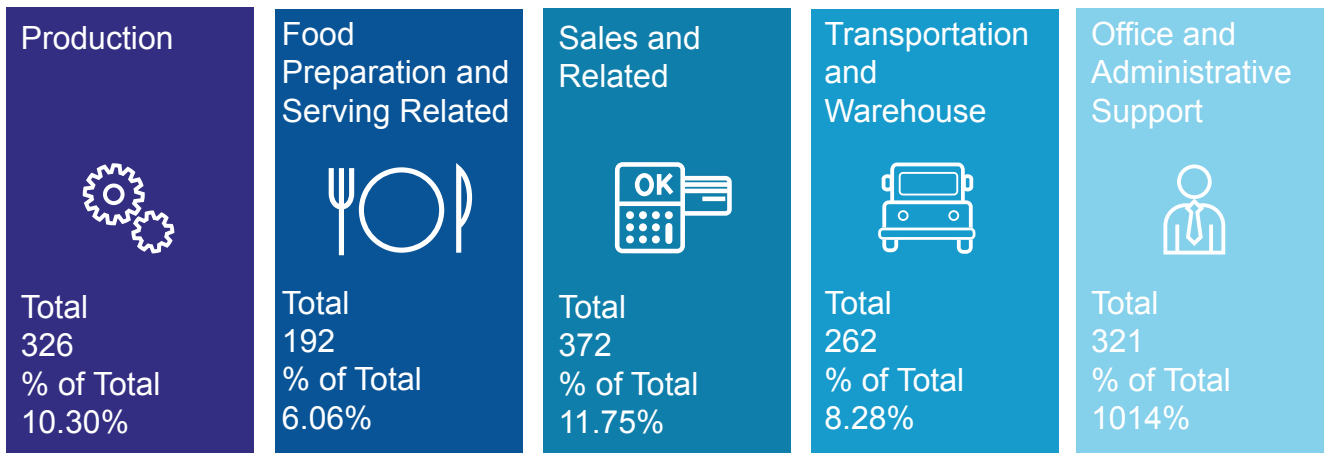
Production

Total
326
% of Total
10.30%

Food Preparation and Serving Related

Total
192
% of Total
6.06%

Sales and Related

OK

Total
372
% of Total
11.75%

Transportation and Warehouse

Total
262
% of Total
8.28%

Office and Administrative Support

Total
321
% of Total
1014%